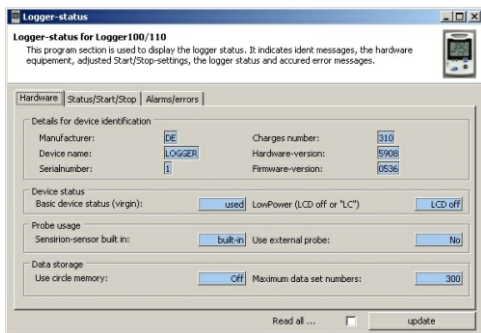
Logger-status

Logger-status for Logger100/110

This program section is used to display the logger status. It indicates ident messages, the hardware equipement, adjusted Start/Stop-settings, the logger status and accured error messages.

Hardware | Status/Start/Stop | Alarms/errors

Details for device identification

Manufacturer: DE
Device name: LOGGER
Serialnumber: 1
Charges number: 310
Hardware-version: 5908
Firmware-version: 0536

Device status

Basic device status (virgin): used
LowPower (LCD off or "LC") LCD off

Probe usage

Sensirion-sensor built in: built-in
Use external probe: No

Data storage

Use circle memory: Off
Maximum data set numbers: 300

Read all ...
update